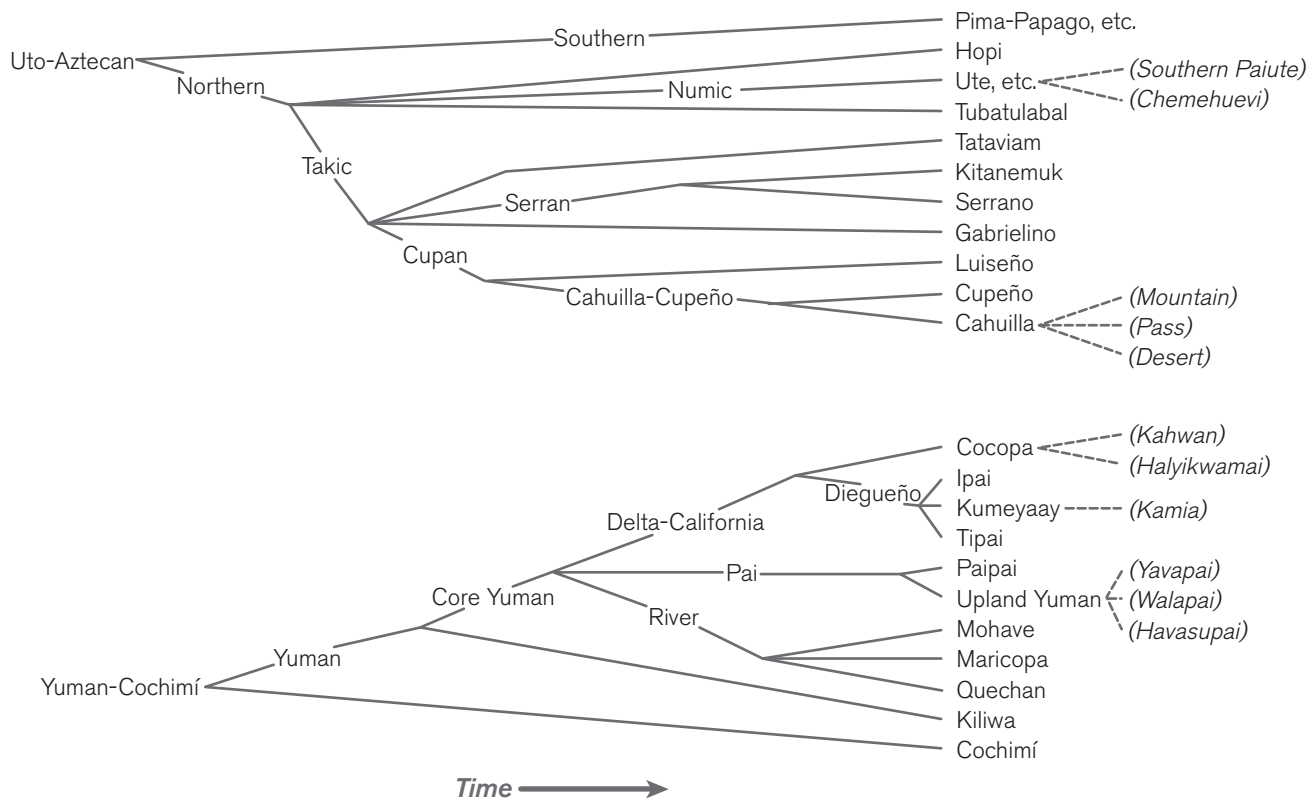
Uto-Aztecan
Southern
Pima-Papago, etc.
Northern
Hopi
Numic
Ute, etc.
(Southern Paiute)
(Chemehuevi)
Tubatulabal
Takic
Tataviam
Serran
Kitanemuk
Serrano
Gabrielino
Cupan
Luiseño
Cahuilla-Cupeño
Cupeño
Cahuilla
(Mountain)
(Pass)
(Desert)

Cocopa
(Kahwan)
(Halyikwamai)
Diegueño
Ipai
Kumeyaay
(Kamia)
Tipai
Delta-California
Pai
Paipai
Upland Yuman
(Yavapai)
(Walapai)
(Havasupai)
Core Yuman
River
Mohave
Maricopa
Quechan
Yuman
Yuman-Cochimí
Kiliwa
Cochimí

Time